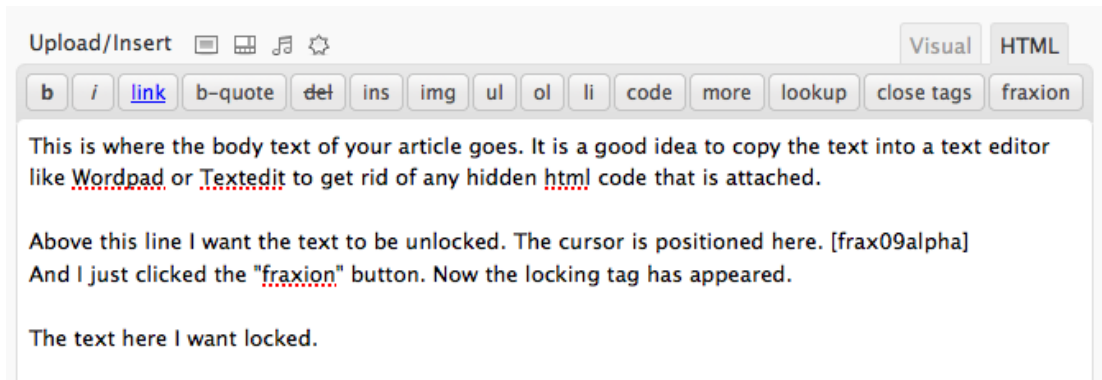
Upload/Insert

Visual HTML

b i link b-quote del ins img ul ol li code more lookup close tags fraxion

This is where the body text of your article goes. It is a good idea to copy the text into a text editor like Wordpad or Textedit to get rid of any hidden html code that is attached.

Above this line I want the text to be unlocked. The cursor is positioned here. [frax09alpha]
And I just clicked the "fraxion" button. Now the locking tag has appeared.

The text here I want locked.